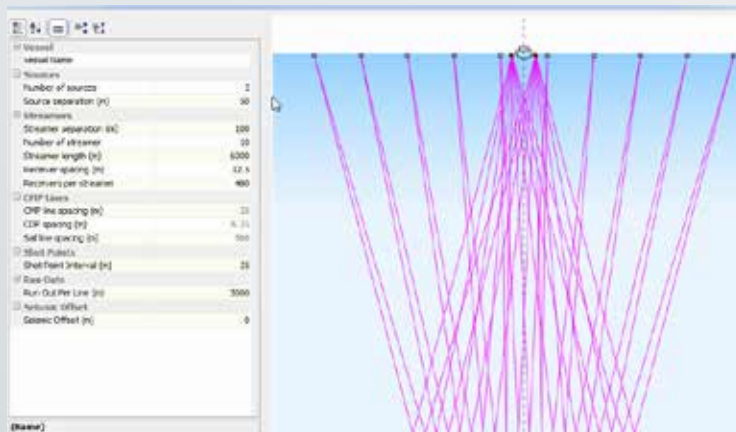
Vessel
Vessel Name
Sources
Number of sources | 2
Source separation (m) | 50
Streamers
Streamer separation (m) | 100
Number of streamer | 10
Streamer length (m) | 6000
Receiver spacing (m) | 12.5
Receivers per streamer | 480
CMP Lines
CMP line spacing (m) | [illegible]
CDP spacing (m) | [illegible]
Sail line spacing (m) | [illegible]
Shot Points
Shot Point Interval (m) | 25
Run Outs
Run Out Per Line (m) | 5000
Seismic Offset
Seismic Offset (m) | 0
(Name)